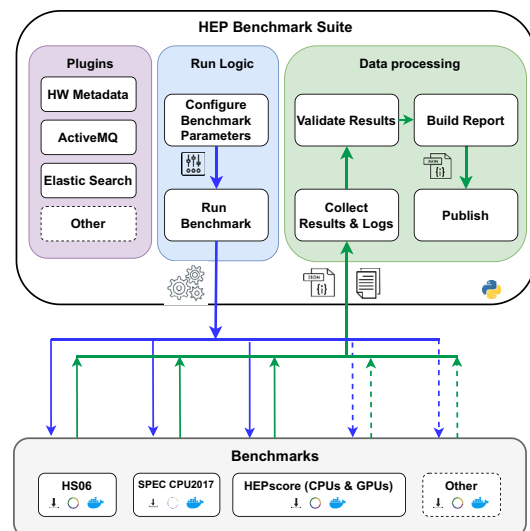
HEP Benchmark Suite

Plugins

HW Metadata

ActiveMQ

Elastic Search

Other

Run Logic

Configure Benchmark Parameters

Run Benchmark

Data processing

Validate Results

Build Report

Collect Results & Logs

Publish

JSON

JSON

Benchmarks

HS06

SPEC CPU2017

HEPscore (CPUs & GPUs)

Other